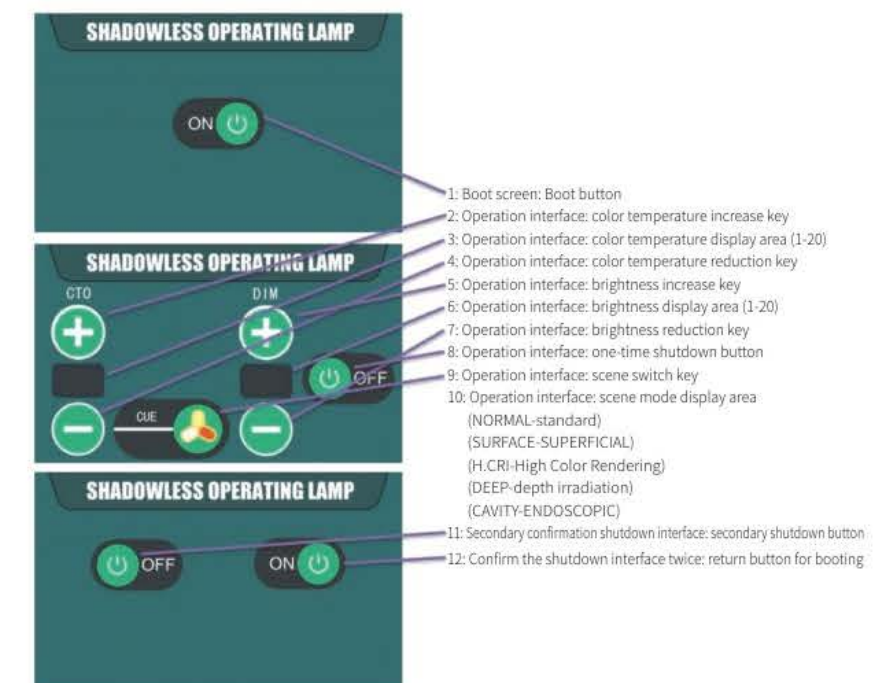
SHADOWLESS OPERATING LAMP

ON

SHADOWLESS OPERATING LAMP

CTO

DIM

OFF

CUE

SHADOWLESS OPERATING LAMP

OFF

ON

1: Boot screen: Boot button
2: Operation interface: color temperature increase key
3: Operation interface: color temperature display area (1-20)
4: Operation interface: color temperature reduction key
5: Operation interface: brightness increase key
6: Operation interface: brightness display area (1-20)
7: Operation interface: brightness reduction key
8: Operation interface: one-time shutdown button
9: Operation interface: scene switch key
10: Operation interface: scene mode display area
(NORMAL-standard)
(SURFACE-SUPERFICIAL)
(H.CRI-High Color Rendering)
(DEEP-depth irradiation)
(CAVITY-ENDOSCOPIC)
11: Secondary confirmation shutdown interface: secondary shutdown button
12: Confirm the shutdown interface twice: return button for booting